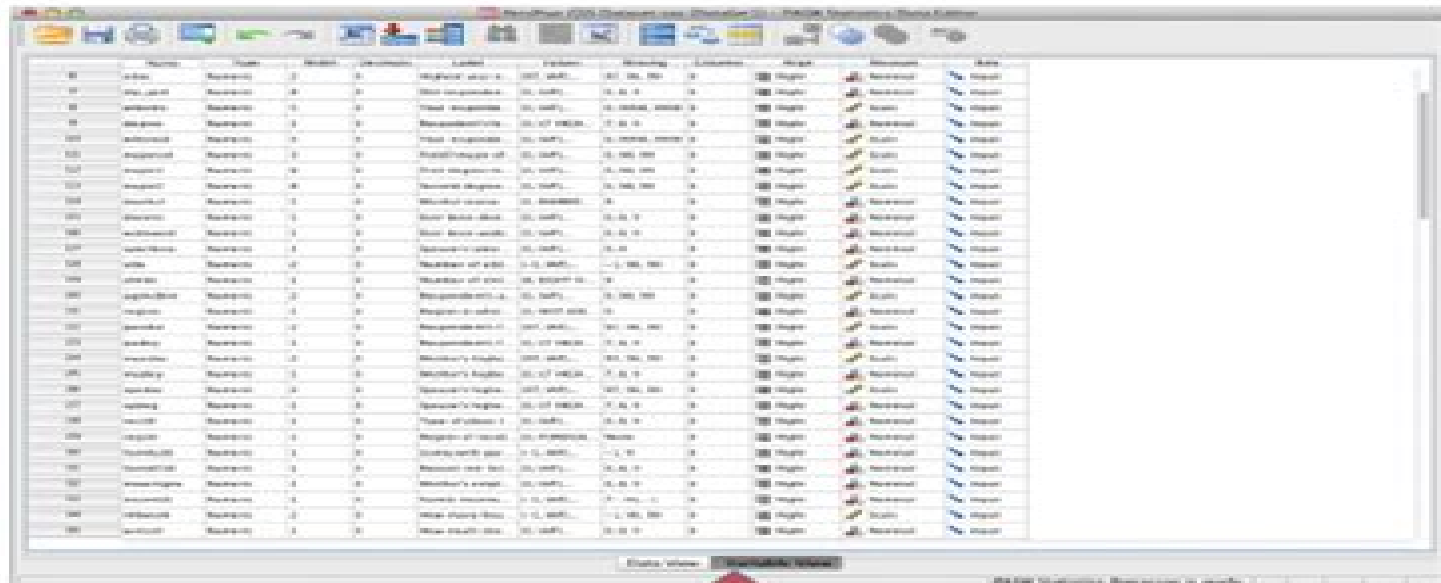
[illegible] - PASW Statistics Data Editor

| | Name | Type | Width | Decimals | Label | Values | Missing | Columns | Align | Measure | Role |
|---|---|---|---|---|---|---|---|---|---|---|---|
| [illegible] | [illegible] | Numeric | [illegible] | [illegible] | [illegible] | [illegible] | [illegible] | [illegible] | Right | Nominal | Input |

Data View | Variable View

PASW Statistics Processor is ready